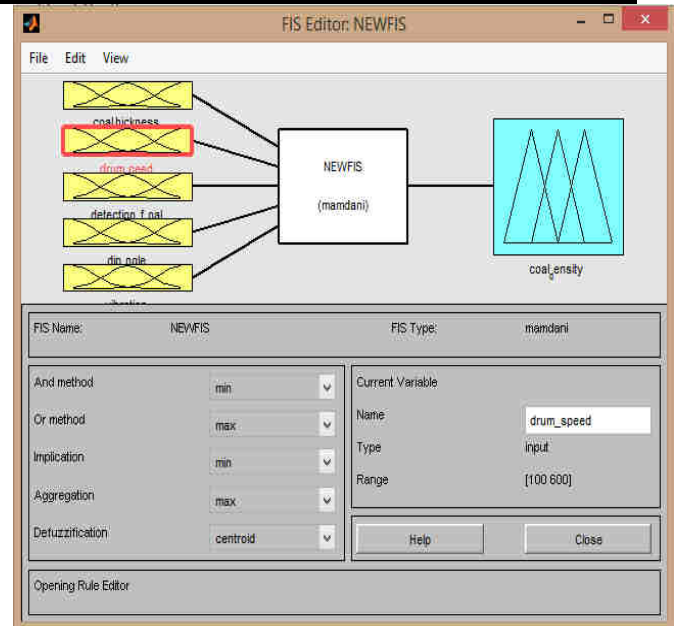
FIS Editor: NEWFIS

File Edit View

coal_thickness

drum_speed

detection_f_coal

dip_angle

vibration

NEWFIS

(mamdani)

coal_density

FIS Name: NEWFIS

FIS Type: mamdani

And method min

Or method max

Implication min

Aggregation max

Defuzzification centroid

Current Variable

Name drum_speed

Type input

Range [100 600]

Help

Close

Opening Rule Editor